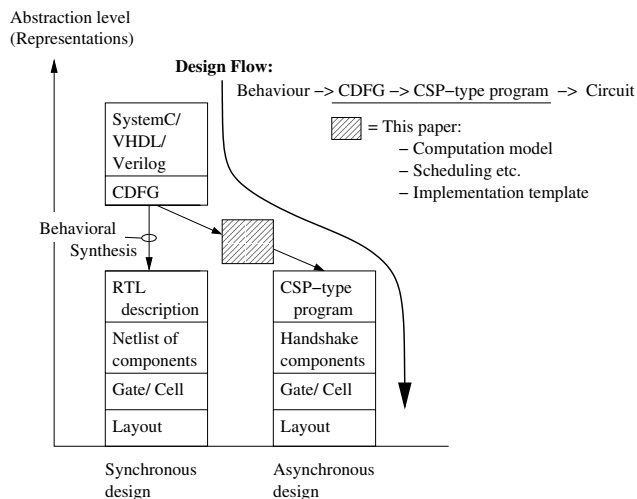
Abstraction level
(Representations)

Design Flow:
Behaviour –> CDFG –> CSP–type program –> Circuit

= This paper:
– Computation model
– Scheduling etc.
– Implementation template

SystemC/
VHDL/
Verilog

CDFG

Behavioral
Synthesis

RTL
description

Netlist of
components

Gate/ Cell

Layout

CSP–type
program

Handshake
components

Gate/ Cell

Layout

Synchronous
design

Asynchronous
design